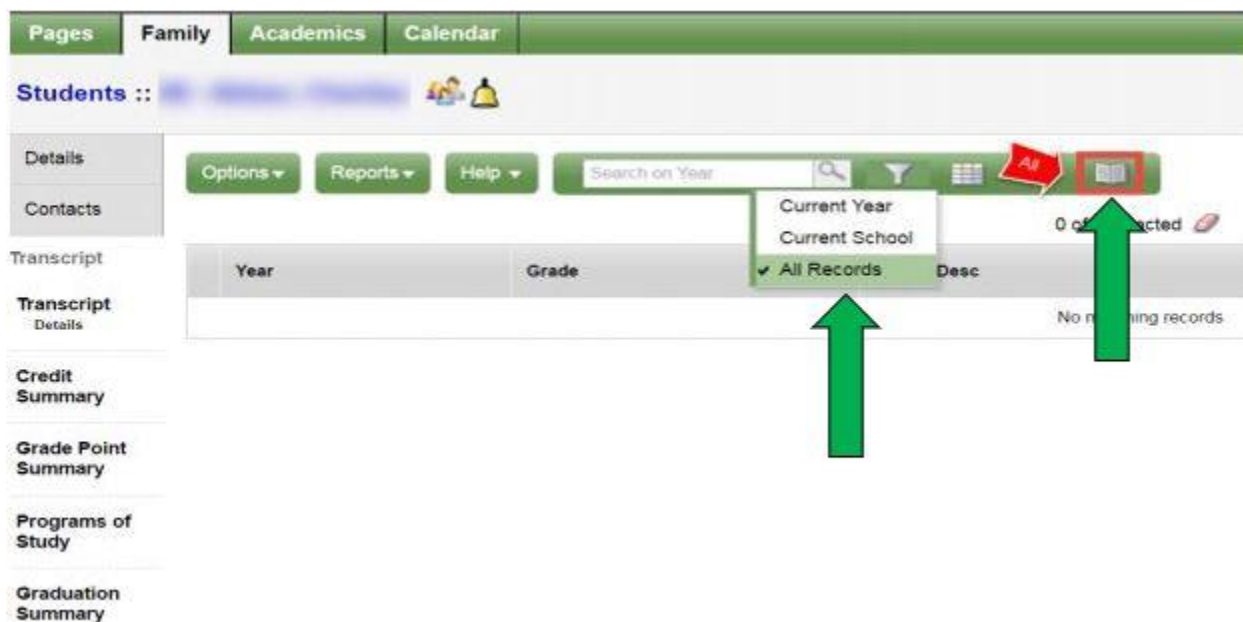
Pages Family Academics Calendar

Students :: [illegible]

Details

Contacts

Transcript

Transcript Details

Credit Summary

Grade Point Summary

Programs of Study

Graduation Summary

Options ▾ Reports ▾ Help ▾ Search on Year

All

Current Year
Current School
✔ All Records

0 of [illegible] selected

| Year | Grade | Desc |
|---|---|---|
| No m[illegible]hing records | | |